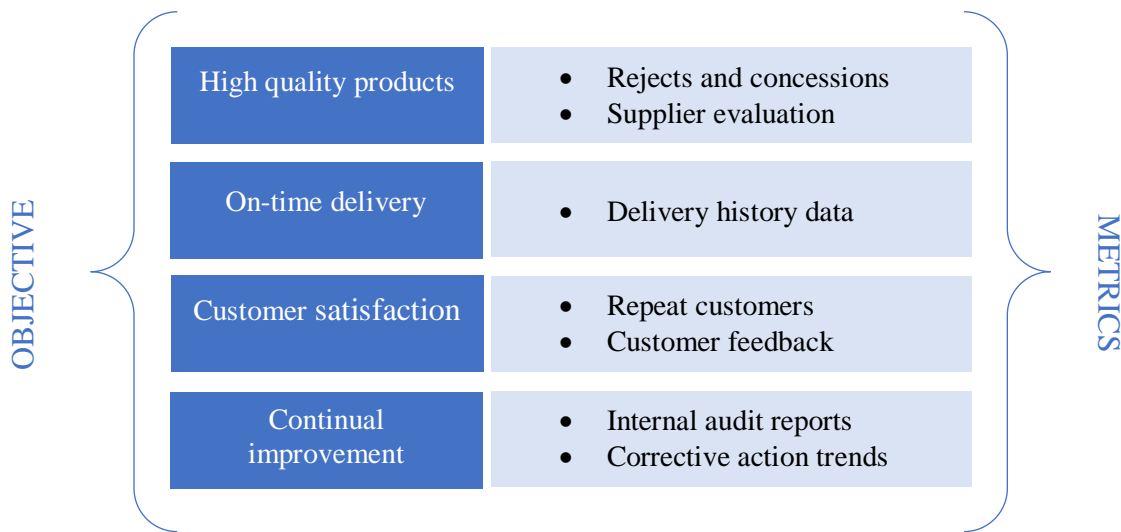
OBJECTIVE

High quality products
- Rejects and concessions
- Supplier evaluation

On-time delivery
- Delivery history data

Customer satisfaction
- Repeat customers
- Customer feedback

Continual improvement
- Internal audit reports
- Corrective action trends

METRICS